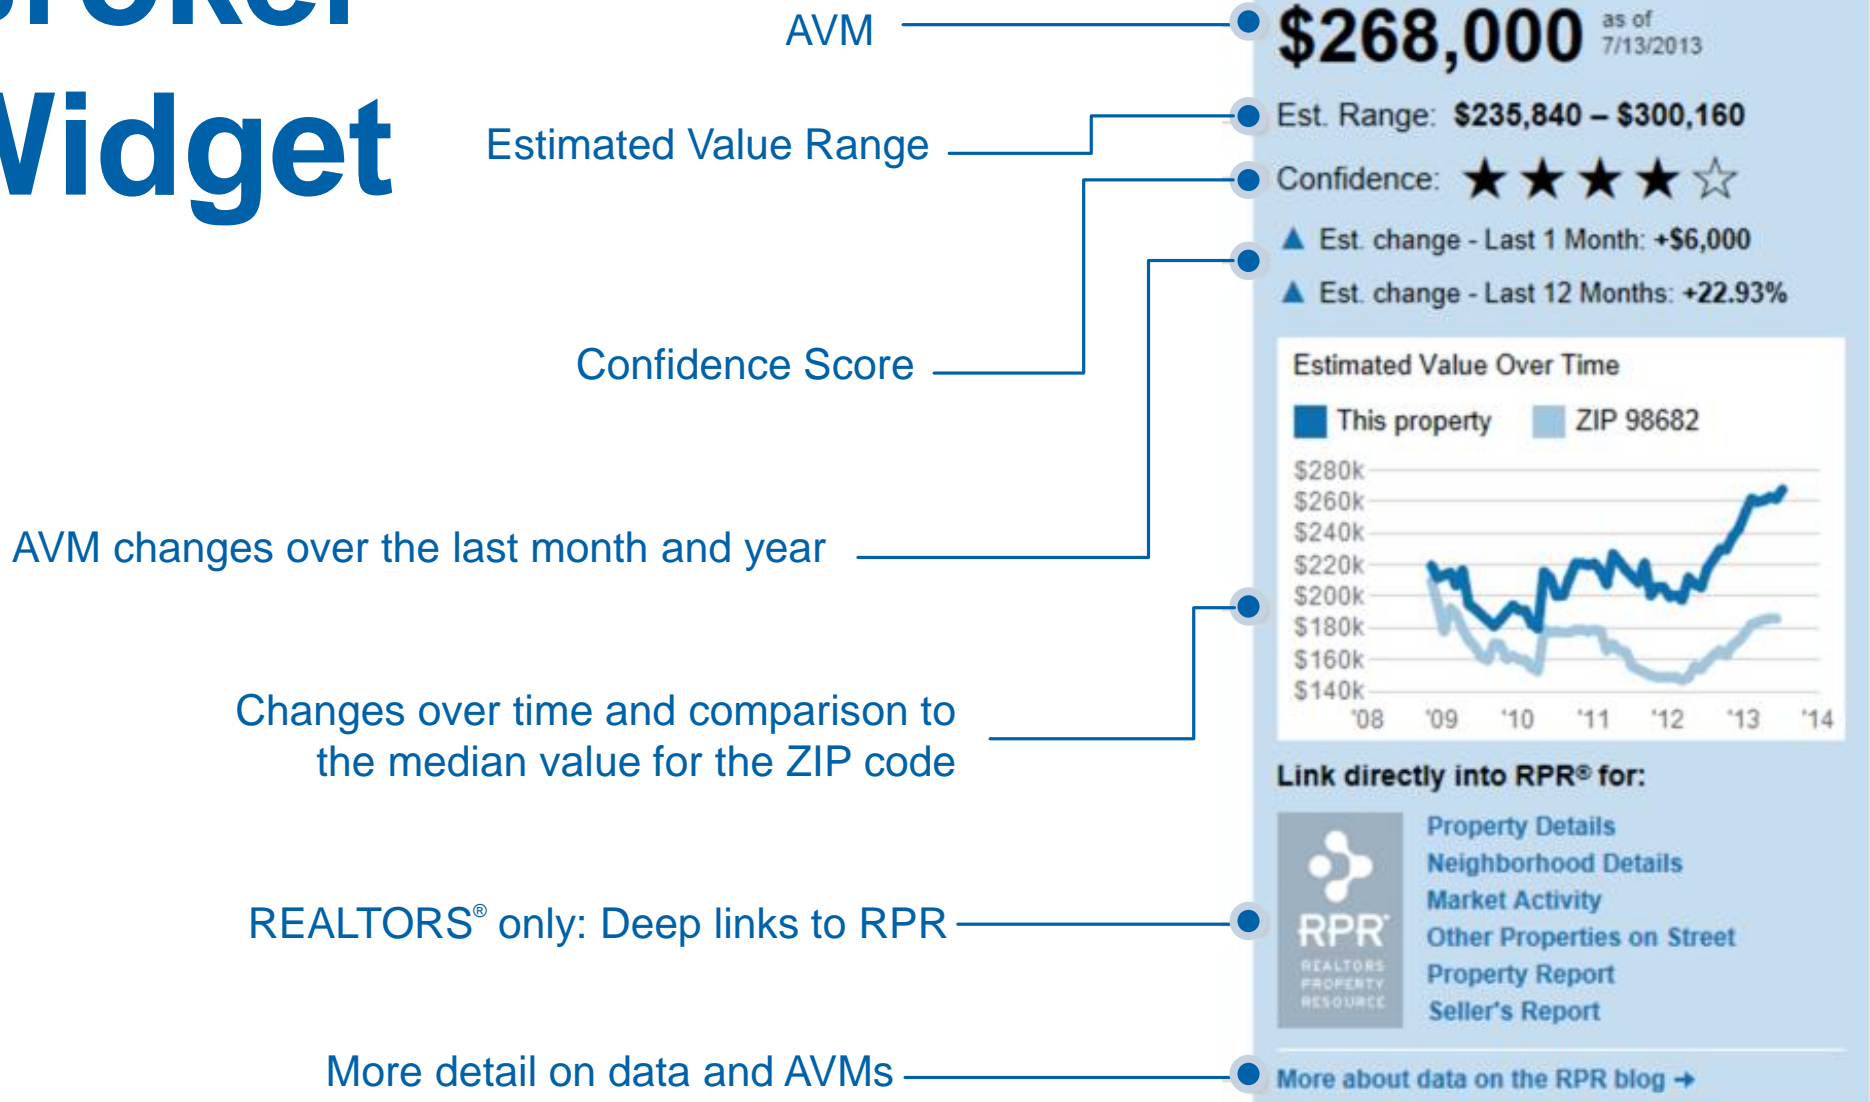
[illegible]
Vidget

AVM

Estimated Value Range

Confidence Score

AVM changes over the last month and year

Changes over time and comparison to the median value for the ZIP code

REALTORS® only: Deep links to RPR

More detail on data and AVMs

$268,000 as of 7/13/2013

Est. Range: $235,840 – $300,160

Confidence: ★★★★☆

▲ Est. change - Last 1 Month: +$6,000

▲ Est. change - Last 12 Months: +22.93%

Estimated Value Over Time

This property ZIP 98682

$280k
$260k
$240k
$220k
$200k
$180k
$160k
$140k
'08 '09 '10 '11 '12 '13 '14

Link directly into RPR® for:

RPR REALTORS PROPERTY RESOURCE

Property Details
Neighborhood Details
Market Activity
Other Properties on Street
Property Report
Seller's Report

More about data on the RPR blog →